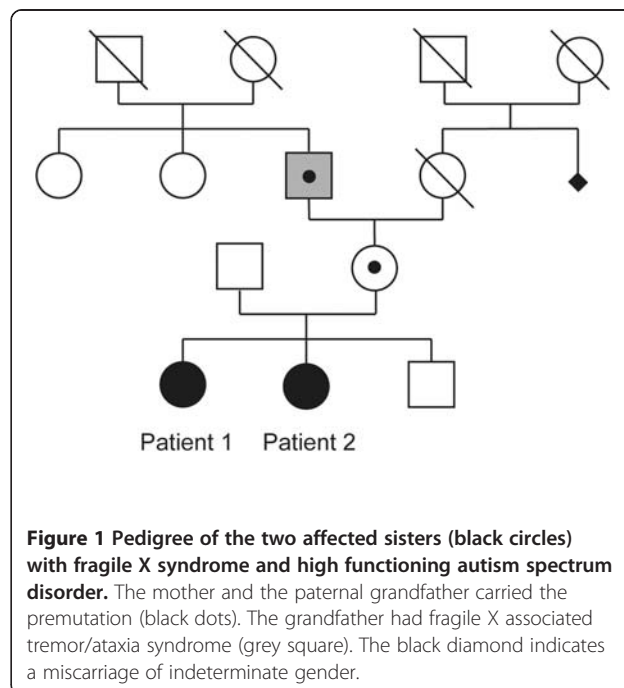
Patient 1 Patient 2

**Figure 1 Pedigree of the two affected sisters (black circles) with fragile X syndrome and high functioning autism spectrum disorder.** The mother and the paternal grandfather carried the premutation (black dots). The grandfather had fragile X associated tremor/ataxia syndrome (grey square). The black diamond indicates a miscarriage of indeterminate gender.